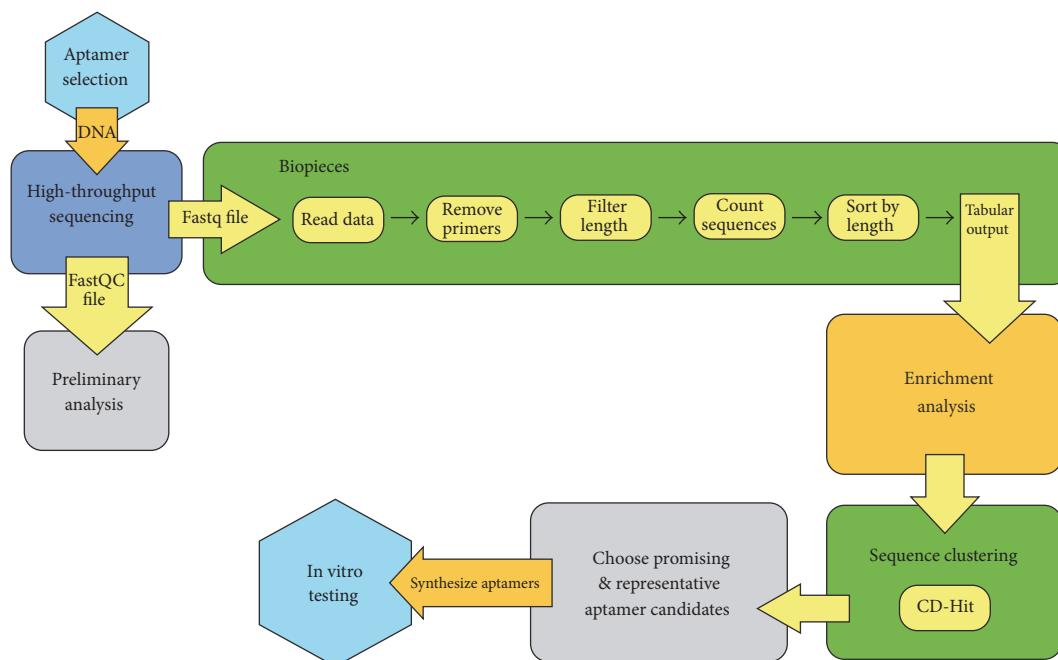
Aptamer selection

DNA

High-throughput sequencing

Fastq file

Biopieces

Read data

Remove primers

Filter length

Count sequences

Sort by length

Tabular output

FastQC file

Preliminary analysis

Enrichment analysis

Sequence clustering

CD-Hit

Choose promising & representative aptamer candidates

Synthesize aptamers

In vitro testing